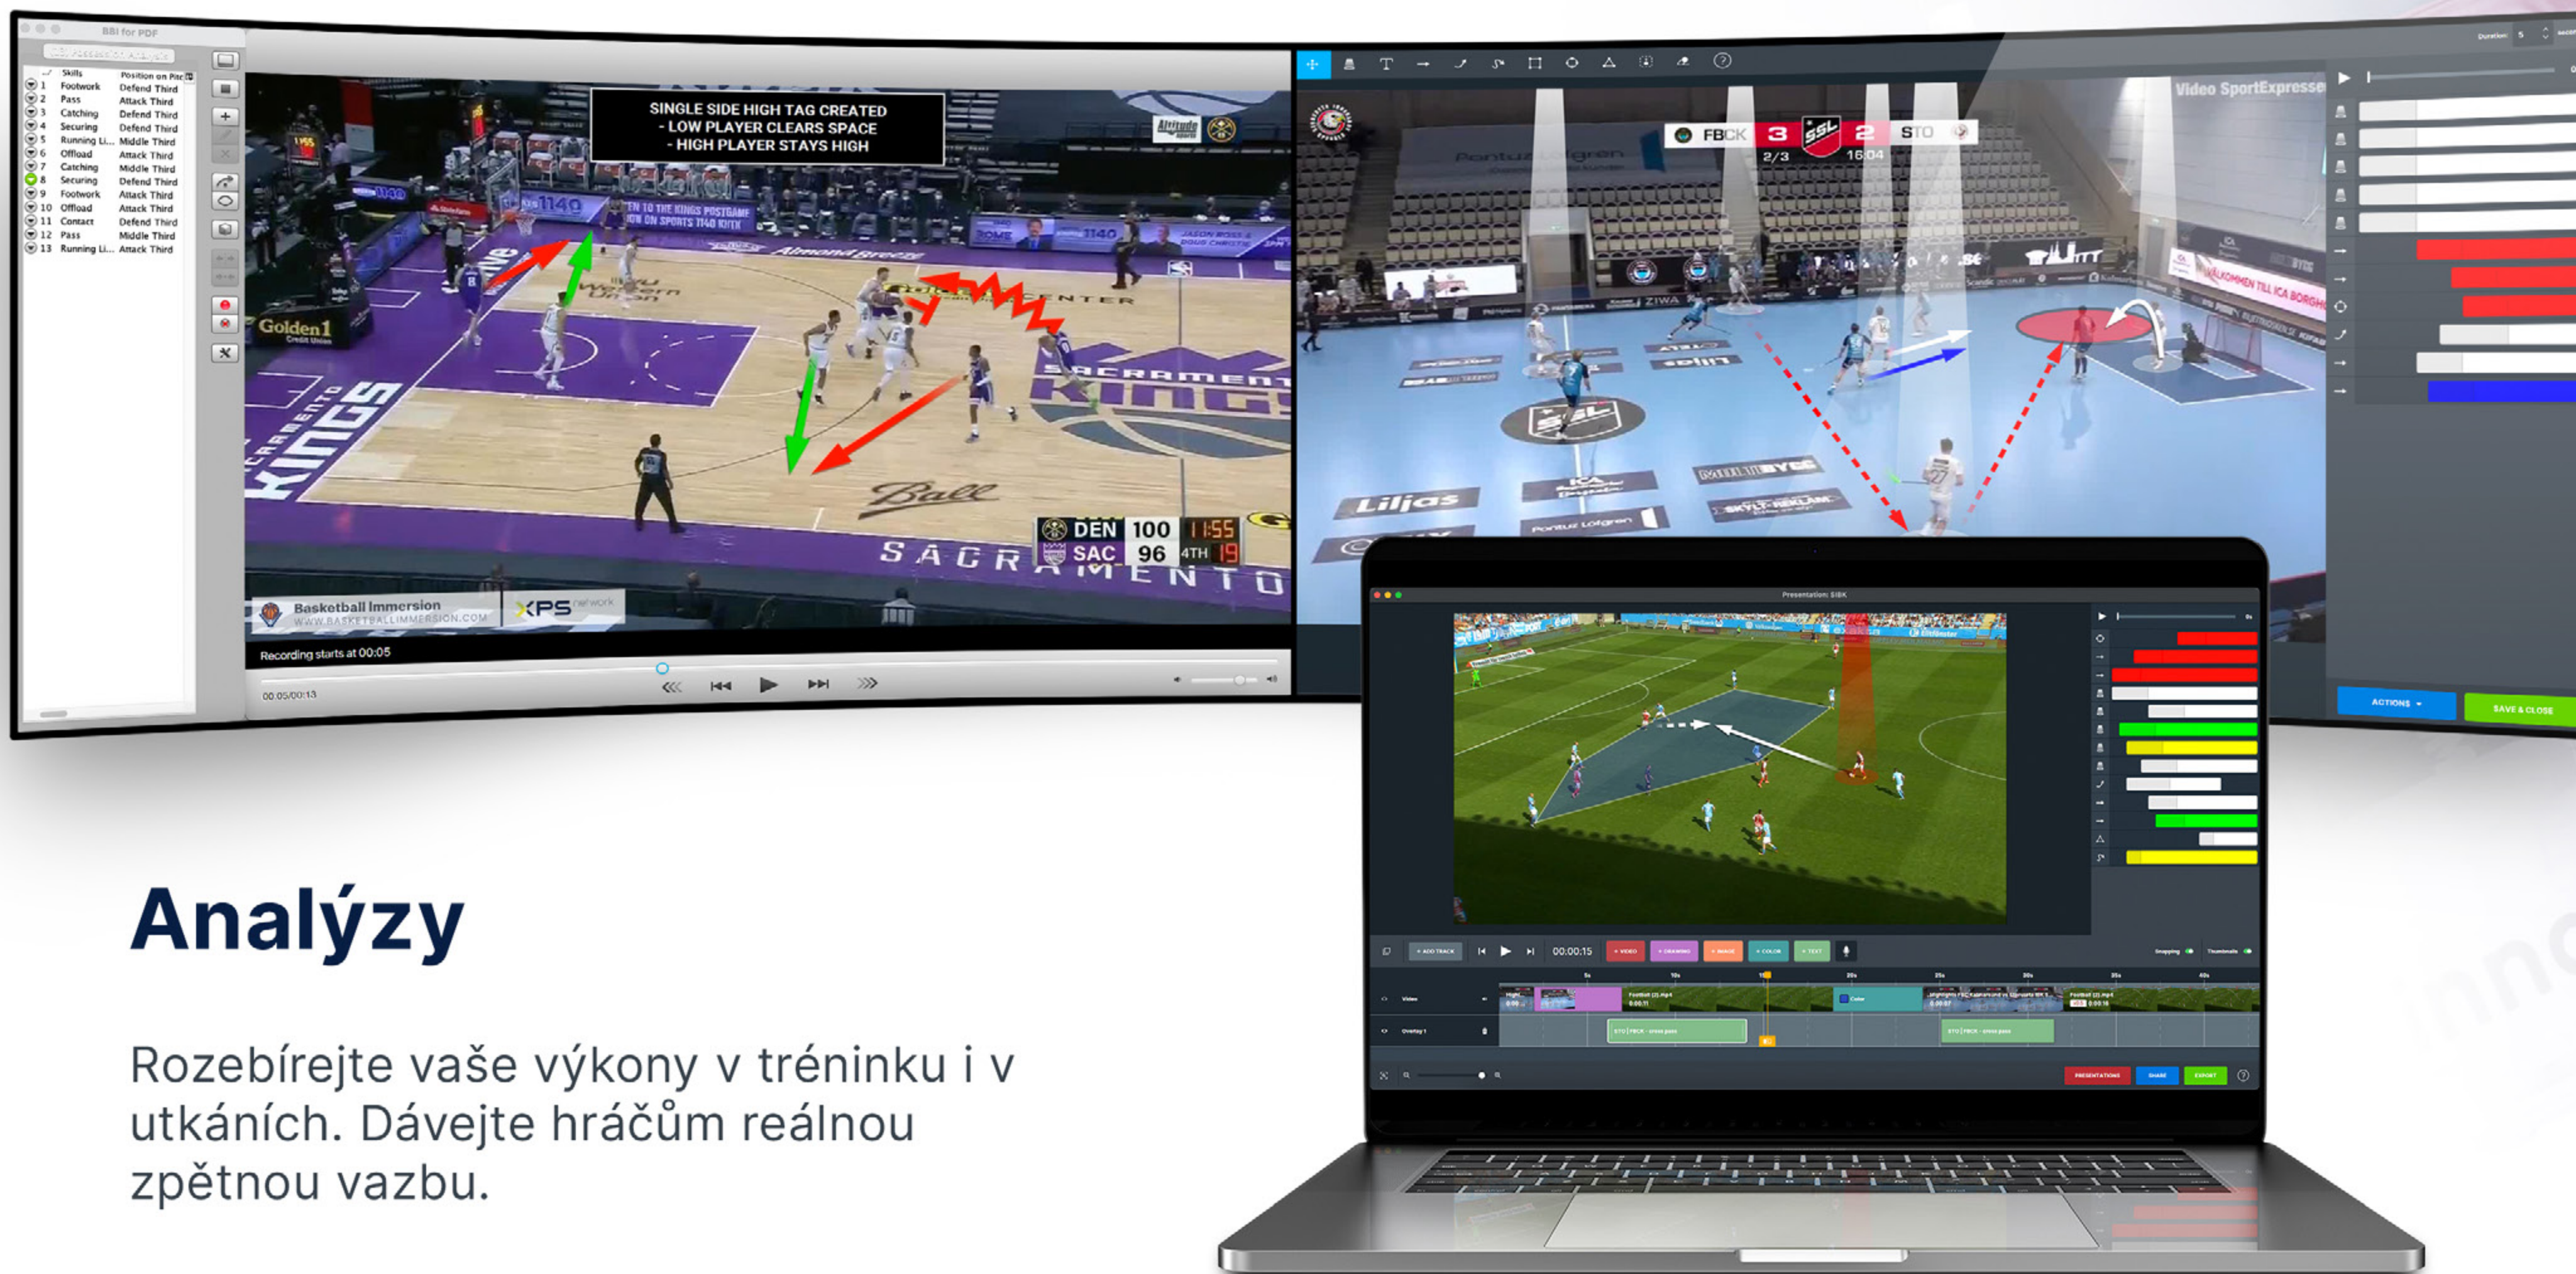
BBI for PDF

| | Skills | Position on Pitch |
|---|---|---|
| 1 | Footwork | Defend Third |
| 2 | Pass | Attack Third |
| 3 | Catching | Defend Third |
| 4 | Securing | Defend Third |
| 5 | Running Li... | Middle Third |
| 6 | Offload | Attack Third |
| 7 | Catching | Middle Third |
| 8 | Securing | Defend Third |
| 9 | Footwork | Attack Third |
| 10 | Offload | Attack Third |
| 11 | Contact | Defend Third |
| 12 | Pass | Middle Third |
| 13 | Running Li... | Attack Third |

SINGLE SIDE HIGH TAG CREATED
- LOW PLAYER CLEARS SPACE
- HIGH PLAYER STAYS HIGH

Golden 1 Credit Union

SACRAMENTO KINGS

DEN 100 11:55
SAC 96 4TH 19

Basketball Immersion
WWW.BASKETBALLIMMERSION.COM

XPS network

Recording starts at 00:05

00:05/00:13

FBCK 3 SSL 2 STO
2/3 16:04

Video SportExpressen

Liljas

Pontus Lofgren

ACTIONS

SAVE & CLOSE

Presentation: SIBK

+ ADD TRACK

00:00:15

+ VIDEO + DRAWING + IMAGE + COLOR + TEXT

Video

Overlay 1

PRESENTATIONS SHARE EXPORT

Analýzy

Rozebírejte vaše výkony v tréninku i v utkáních. Dávejte hráčům reálnou zpětnou vazbu.